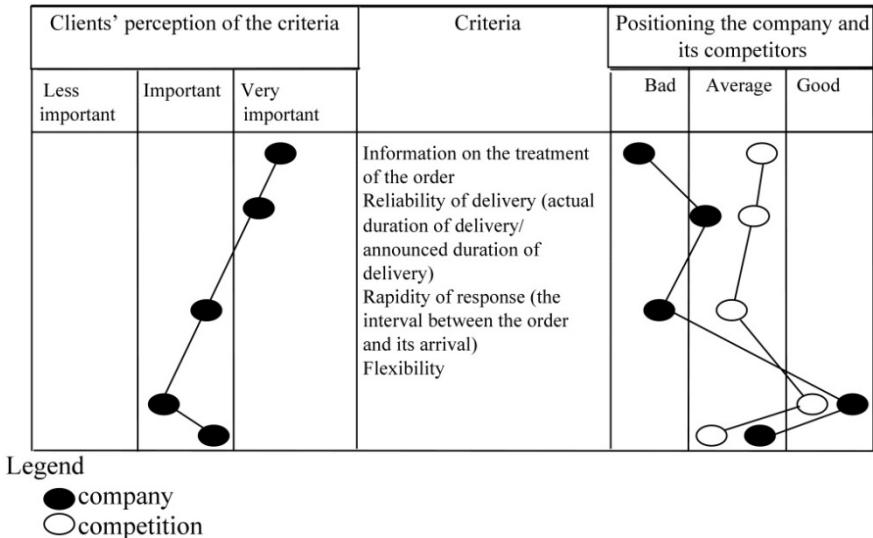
| Clients' perception of the criteria | | | Criteria | Positioning the company and its competitors | | |
|---|---|---|---|---|---|---|
| Less important | Important | Very important | | Bad | Average | Good |
| | | | Information on the treatment of the order<br>Reliability of delivery (actual duration of delivery/ announced duration of delivery)<br>Rapidity of response (the interval between the order and its arrival)<br>Flexibility | | | |

Legend
company
competition